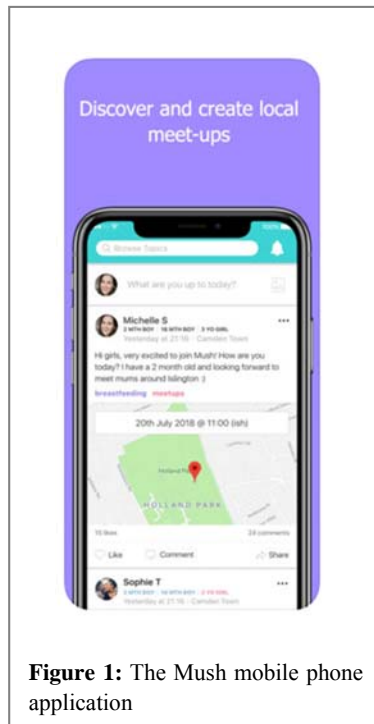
Discover and create local meet-ups

Browse Topics

What are you up to today?

Michelle S
2 MTH BOY · 16 MTH BOY · 3 YO GIRL
Yesterday at 21:16 · Camden Town

Hi girls, very excited to join Mush! How are you today? I have a 2 month old and looking forward to meet mums around Islington :)

breastfeeding meetups

20th July 2018 @ 11:00 (ish)

HOLLAND PARK

15 likes 24 comments

Like Comment Share

Sophie T
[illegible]
Yesterday at 21:16 · Camden Town

**Figure 1:** The Mush mobile phone application